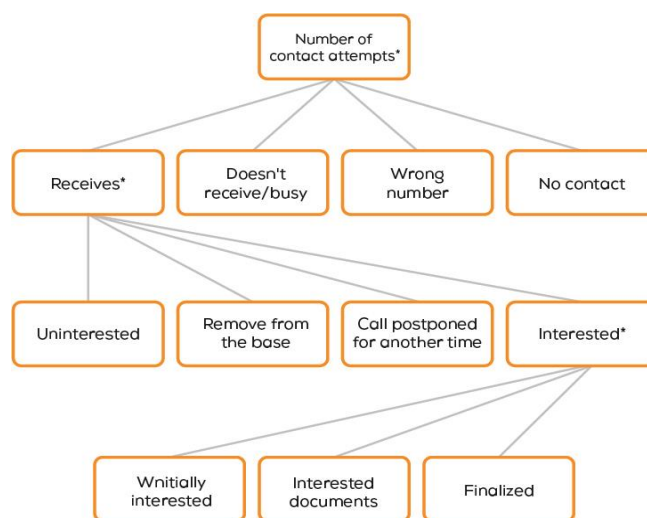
Number of contact attempts*

Receives*

Doesn't receive/busy

Wrong number

No contact

Uninterested

Remove from the base

Call postponed for another time

Interested*

Wnitially interested

Interested documents

Finalized